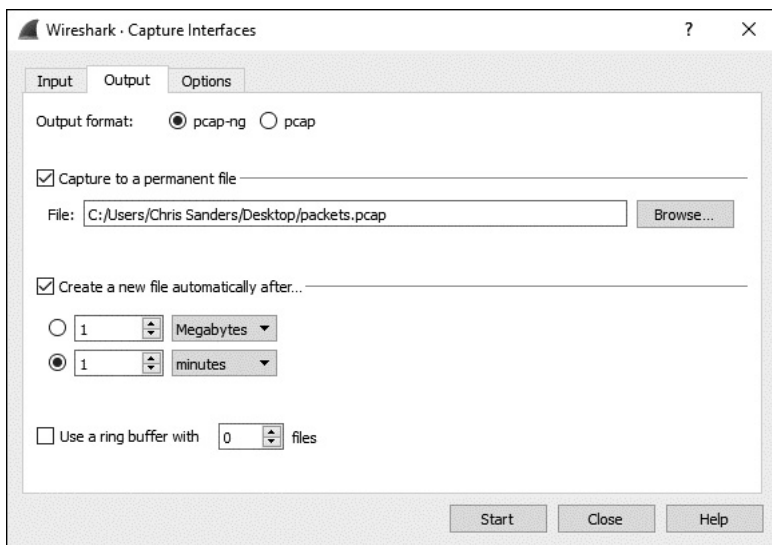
Wireshark · Capture Interfaces

?

X

Input

Output

Options

Output format: pcap-ng pcap

Capture to a permanent file

File: C:/Users/Chris Sanders/Desktop/packets.pcap

Browse...

Create a new file automatically after...

1 Megabytes

1 minutes

Use a ring buffer with 0 files

Start

Close

Help